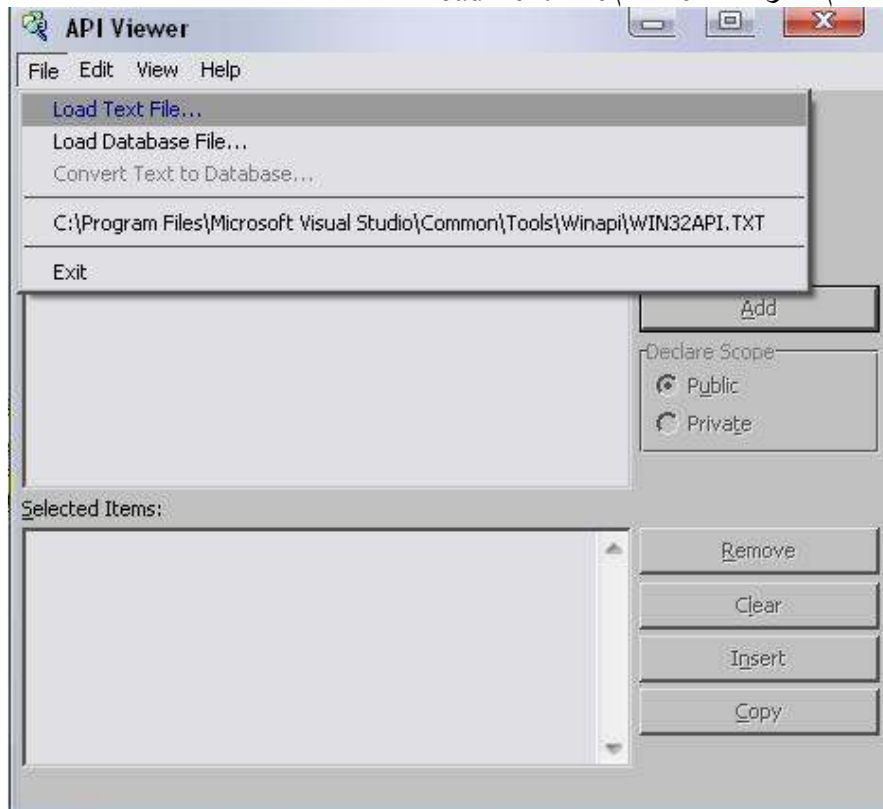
API Viewer

File Edit View Help

Load Text File...
Load Database File...
Convert Text to Database...
C:\Program Files\Microsoft Visual Studio\Common\Tools\Winapi\WIN32API.TXT
Exit

Add

Declare Scope
Public
Private

Selected Items:

Remove
Clear
Insert
Copy